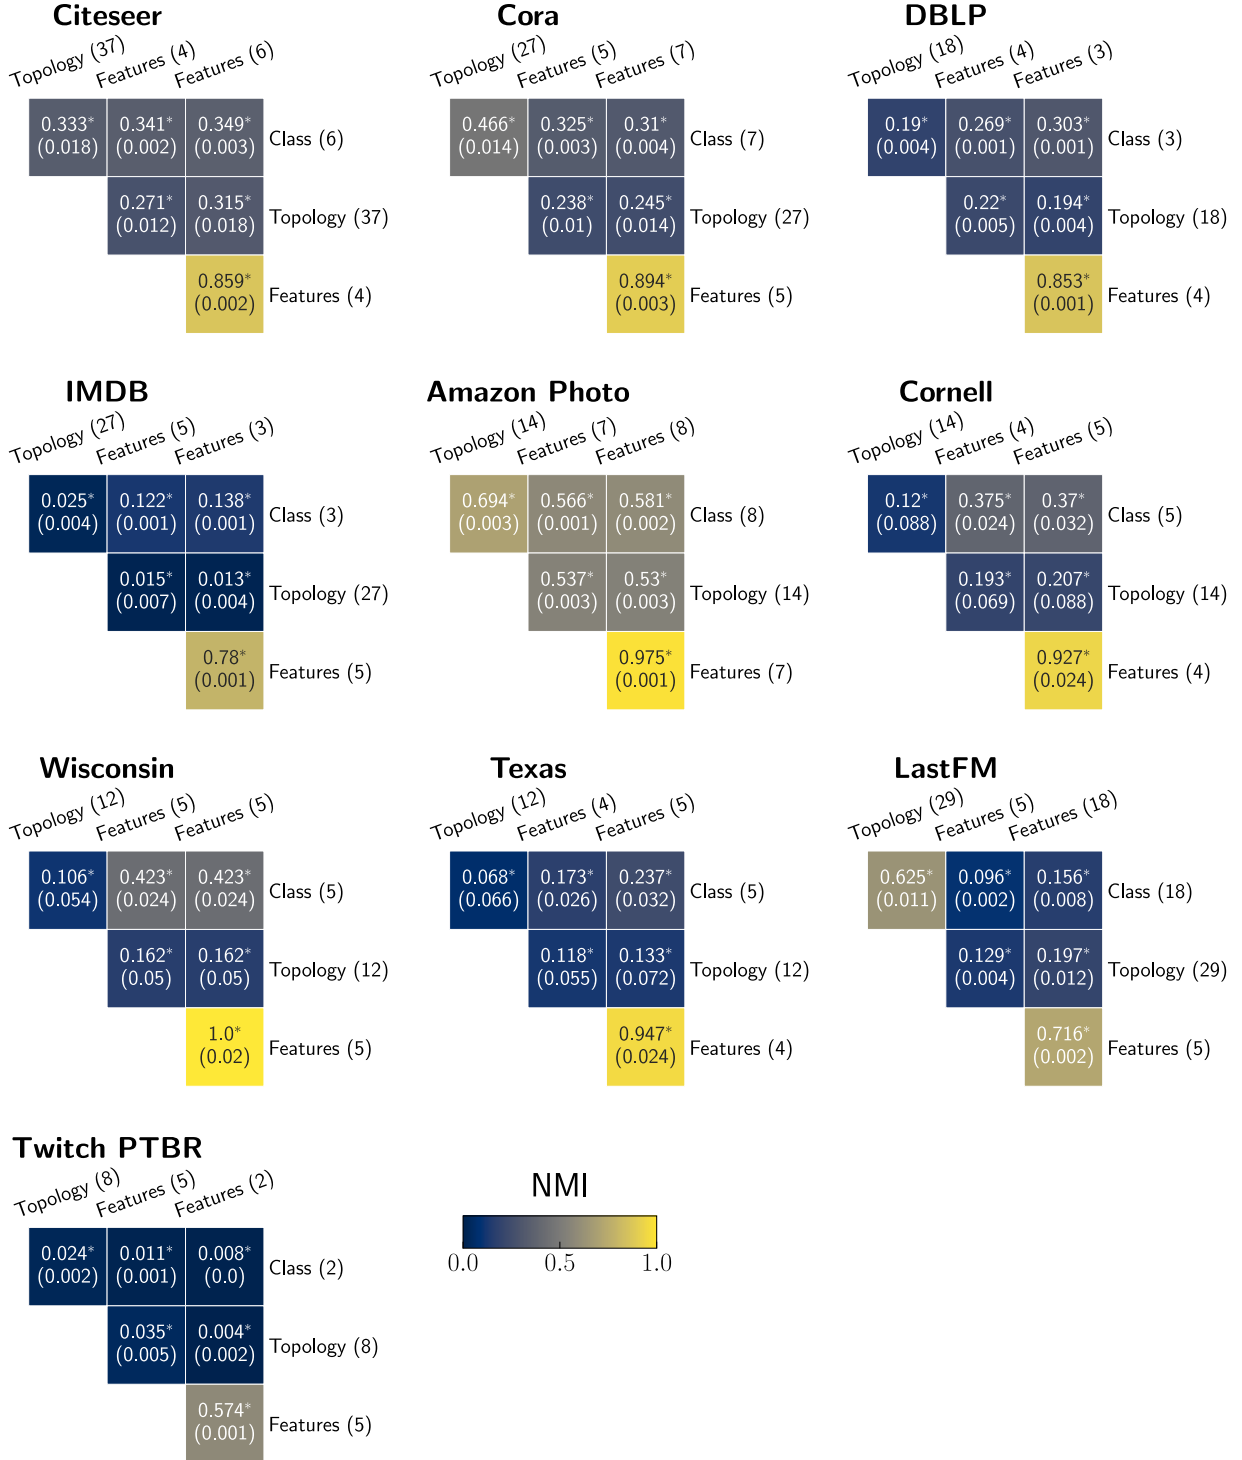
Citeseer

Topology (37) Features (4) Features (6)

| | Topology (37) | Features (4) | Features (6) |
|---|---|---|---|
| Class (6) | 0.333* (0.018) | 0.341* (0.002) | 0.349* (0.003) |
| Topology (37) | | 0.271* (0.012) | 0.315* (0.018) |
| Features (4) | | | 0.859* (0.002) |

Cora

| | Topology (27) | Features (5) | Features (7) |
|---|---|---|---|
| Class (7) | 0.466* (0.014) | 0.325* (0.003) | 0.31* (0.004) |
| Topology (27) | | 0.238* (0.01) | 0.245* (0.014) |
| Features (5) | | | 0.894* (0.003) |

DBLP

| | Topology (18) | Features (4) | Features (3) |
|---|---|---|---|
| Class (3) | 0.19* (0.004) | 0.269* (0.001) | 0.303* (0.001) |
| Topology (18) | | 0.22* (0.005) | 0.194* (0.004) |
| Features (4) | | | 0.853* (0.001) |

IMDB

| | Topology (27) | Features (5) | Features (3) |
|---|---|---|---|
| Class (3) | 0.025* (0.004) | 0.122* (0.001) | 0.138* (0.001) |
| Topology (27) | | 0.015* (0.007) | 0.013* (0.004) |
| Features (5) | | | 0.78* (0.001) |

Amazon Photo

| | Topology (14) | Features (7) | Features (8) |
|---|---|---|---|
| Class (8) | 0.694* (0.003) | 0.566* (0.001) | 0.581* (0.002) |
| Topology (14) | | 0.537* (0.003) | 0.53* (0.003) |
| Features (7) | | | 0.975* (0.001) |

Cornell

| | Topology (14) | Features (4) | Features (5) |
|---|---|---|---|
| Class (5) | 0.12* (0.088) | 0.375* (0.024) | 0.37* (0.032) |
| Topology (14) | | 0.193* (0.069) | 0.207* (0.088) |
| Features (4) | | | 0.927* (0.024) |

Wisconsin

| | Topology (12) | Features (5) | Features (5) |
|---|---|---|---|
| Class (5) | 0.106* (0.054) | 0.423* (0.024) | 0.423* (0.024) |
| Topology (12) | | 0.162* (0.05) | 0.162* (0.05) |
| Features (5) | | | 1.0* (0.02) |

Texas

| | Topology (12) | Features (4) | Features (5) |
|---|---|---|---|
| Class (5) | 0.068* (0.066) | 0.173* (0.026) | 0.237* (0.032) |
| Topology (12) | | 0.118* (0.055) | 0.133* (0.072) |
| Features (4) | | | 0.947* (0.024) |

LastFM

| | Topology (29) | Features (5) | Features (18) |
|---|---|---|---|
| Class (18) | 0.625* (0.011) | 0.096* (0.002) | 0.156* (0.008) |
| Topology (29) | | 0.129* (0.004) | 0.197* (0.012) |
| Features (5) | | | 0.716* (0.002) |

Twitch PTBR

| | Topology (8) | Features (5) | Features (2) |
|---|---|---|---|
| Class (2) | 0.024* (0.002) | 0.011* (0.001) | 0.008* (0.0) |
| Topology (8) | | 0.035* (0.005) | 0.004* (0.002) |
| Features (5) | | | 0.574* (0.001) |

NMI
0.0 0.5 1.0